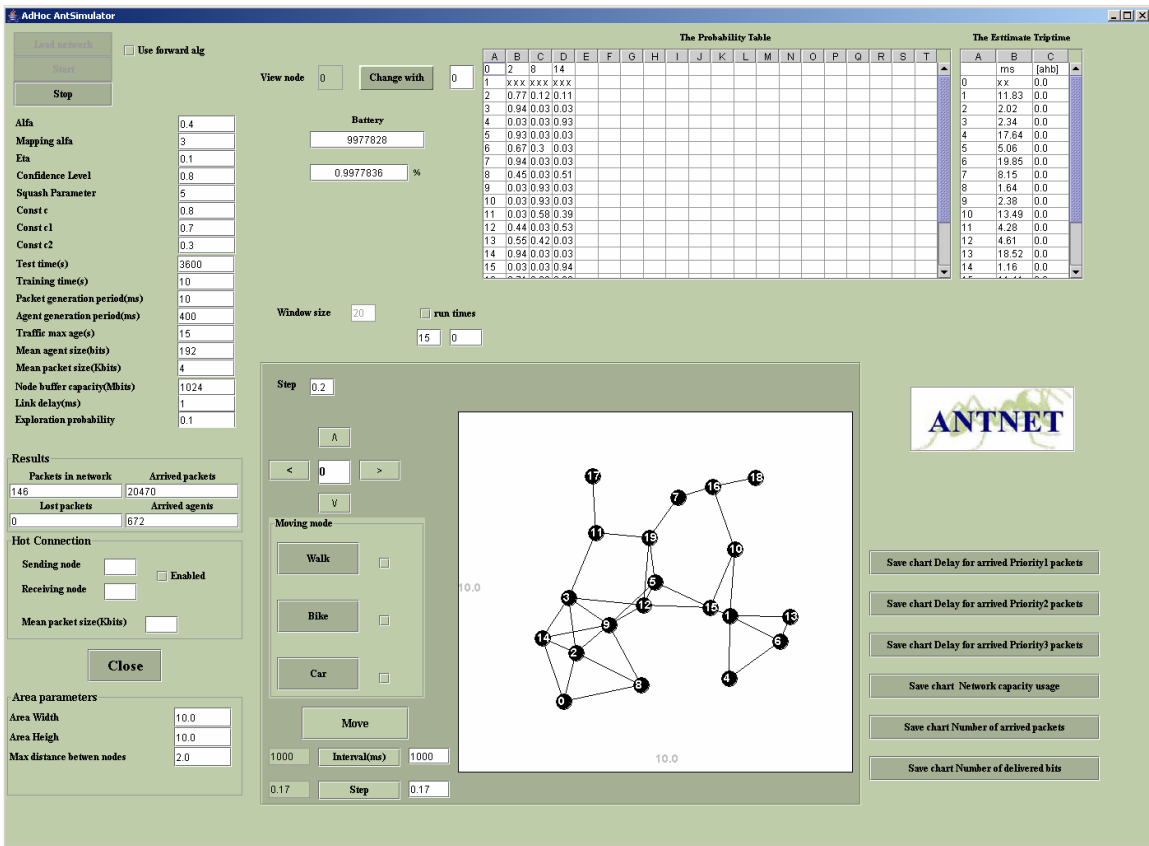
AdHoc AntSimulator

Load network
Use forward alg
Start
Stop

View node 0 Change with 0

Battery
9977828
0.9977836 %

The Probability Table

| A | B | C | D | E | F | G | H | I | J | K | L | M | N | O | P | Q | R | S | T |
|---|---|---|---|---|---|---|---|---|---|---|---|---|---|---|---|---|---|---|---|
| 0 | 2 | 8 | 14 | | | | | | | | | | | | | | | | |
| 1 | xxx | xxx | xxx | | | | | | | | | | | | | | | | |
| 2 | 0.77 | 0.12 | 0.11 | | | | | | | | | | | | | | | | |
| 3 | 0.94 | 0.03 | 0.03 | | | | | | | | | | | | | | | | |
| 4 | 0.03 | 0.03 | 0.93 | | | | | | | | | | | | | | | | |
| 5 | 0.93 | 0.03 | 0.03 | | | | | | | | | | | | | | | | |
| 6 | 0.67 | 0.3 | 0.03 | | | | | | | | | | | | | | | | |
| 7 | 0.94 | 0.03 | 0.03 | | | | | | | | | | | | | | | | |
| 8 | 0.45 | 0.03 | 0.51 | | | | | | | | | | | | | | | | |
| 9 | 0.03 | 0.93 | 0.03 | | | | | | | | | | | | | | | | |
| 10 | 0.03 | 0.93 | 0.03 | | | | | | | | | | | | | | | | |
| 11 | 0.03 | 0.58 | 0.39 | | | | | | | | | | | | | | | | |
| 12 | 0.44 | 0.03 | 0.53 | | | | | | | | | | | | | | | | |
| 13 | 0.55 | 0.42 | 0.03 | | | | | | | | | | | | | | | | |
| 14 | 0.94 | 0.03 | 0.03 | | | | | | | | | | | | | | | | |
| 15 | 0.03 | 0.03 | 0.94 | | | | | | | | | | | | | | | | |

The Esttimate Triptime

| A | B | C |
|---|---|---|
| | ms | [ahb] |
| 0 | xx | 0.0 |
| 1 | 11.83 | 0.0 |
| 2 | 2.02 | 0.0 |
| 3 | 2.34 | 0.0 |
| 4 | 17.64 | 0.0 |
| 5 | 5.06 | 0.0 |
| 6 | 19.85 | 0.0 |
| 7 | 8.15 | 0.0 |
| 8 | 1.64 | 0.0 |
| 9 | 2.38 | 0.0 |
| 10 | 13.49 | 0.0 |
| 11 | 4.28 | 0.0 |
| 12 | 4.61 | 0.0 |
| 13 | 18.52 | 0.0 |
| 14 | 1.16 | 0.0 |

Alfa 0.4
Mapping alfa 3
Eta 0.1
Confidence Level 0.8
Squash Parameter 5
Const c 0.8
Const c1 0.7
Const c2 0.3
Test time(s) 3600
Training time(s) 10
Packet generation period(ms) 10
Agent generation period(ms) 400
Traffic max age(s) 15
Mean agent size(bits) 192
Mean packet size(Kbits) 4
Node buffer capacity(Mbits) 1024
Link delay(ms) 1
Exploration probability 0.1

Window size 20
run times
15 0

Results
Packets in network 146
Arrived packets 20470
Lost packets 0
Arrived agents 672

Hot Connection
Sending node
Receiving node
Enabled
Mean packet size(Kbits)

Close

Area parameters
Area Width 10.0
Area Heigh 10.0
Max distance betwen nodes 2.0

Step 0.2
Λ
< 0 >
V
Moving mode
Walk
Bike
Car
Move
1000 Interval(ms) 1000
0.17 Step 0.17

10.0
17 18 7 16 11 19 10 5 3 12 15 1 13 9 14 6 2 4 8 0
10.0

ANTNET

Save chart Delay for arrived Priority1 packets
Save chart Delay for arrived Priority2 packets
Save chart Delay for arrived Priority3 packets
Save chart Network capacity usage
Save chart Number of arrived packets
Save chart Number of delivered bits